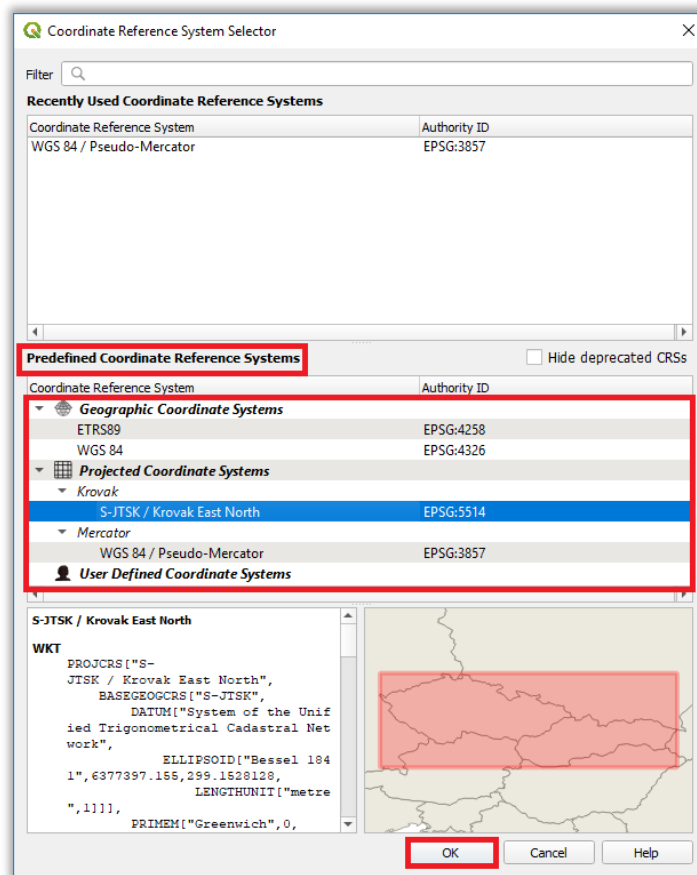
Coordinate Reference System Selector

Filter

Recently Used Coordinate Reference Systems

| Coordinate Reference System | Authority ID |
|---|---|
| WGS 84 / Pseudo-Mercator | EPSG:3857 |

Predefined Coordinate Reference Systems

Hide deprecated CRSs

| Coordinate Reference System | Authority ID |
|---|---|
| Geographic Coordinate Systems | |
| ETRS89 | EPSG:4258 |
| WGS 84 | EPSG:4326 |
| Projected Coordinate Systems | |
| Krovak | |
| S-JTSK / Krovak East North | EPSG:5514 |
| Mercator | |
| WGS 84 / Pseudo-Mercator | EPSG:3857 |
| User Defined Coordinate Systems | |

S-JTSK / Krovak East North

WKT

PROJCRS["S-JTSK / Krovak East North", BASEGEOGCRS["S-JTSK", DATUM["System of the Unified Trigonometrical Cadastral Network", ELLIPSOID["Bessel 1841",6377397.155,299.1528128, LENGTHUNIT["metre",1]]], PRIMEM["Greenwich",0,

OK Cancel Help